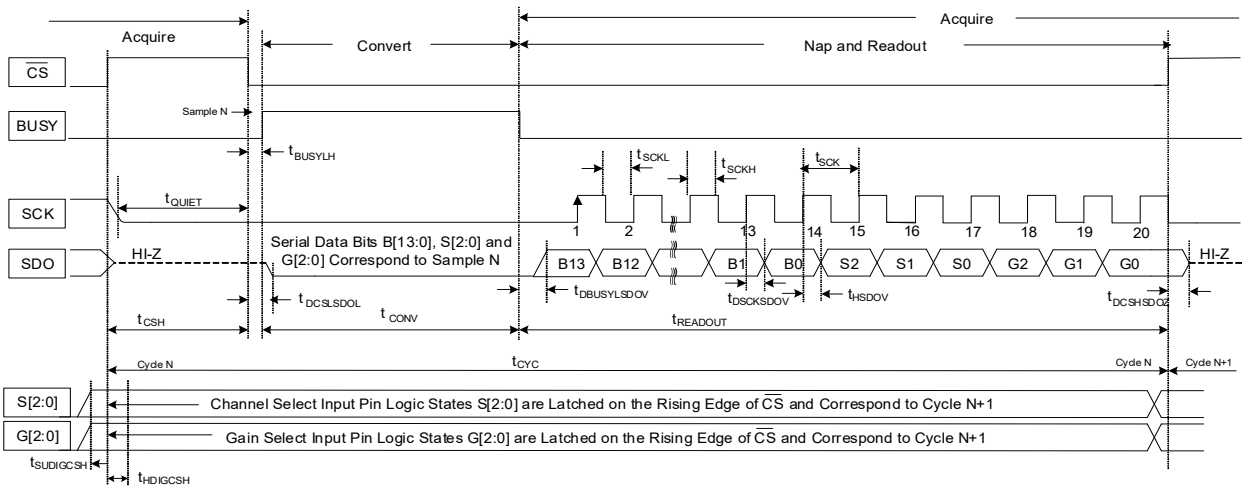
Acquire

Acquire

Convert

Nap and Readout

$\overline{CS}$

BUSY

Sample N

$t_{BUSYLH}$

$t_{SCKL}$

$t_{SCKH}$

$t_{SCK}$

SCK

$t_{QUIET}$

1 2 13 14 15 16 17 18 19 20

SDO

HI-Z

Serial Data Bits B[13:0], S[2:0] and G[2:0] Correspond to Sample N

B13 B12 B1 B0 S2 S1 S0 G2 G1 G0

HI-Z

$t_{DCSLSDOL}$

$t_{DBUSYLSDOV}$

$t_{DSCKSDOV}$

$t_{HSDOV}$

$t_{DCSHSDOZ}$

$t_{CSH}$

$t_{CONV}$

$t_{READOUT}$

Cycle N

$t_{CYC}$

Cycle N

Cycle N+1

S[2:0]

Channel Select Input Pin Logic States S[2:0] are Latched on the Rising Edge of $\overline{CS}$ and Correspond to Cycle N+1

G[2:0]

Gain Select Input Pin Logic States G[2:0] are Latched on the Rising Edge of $\overline{CS}$ and Correspond to Cycle N+1

$t_{SUDIGCSH}$

$t_{HDIGCSH}$